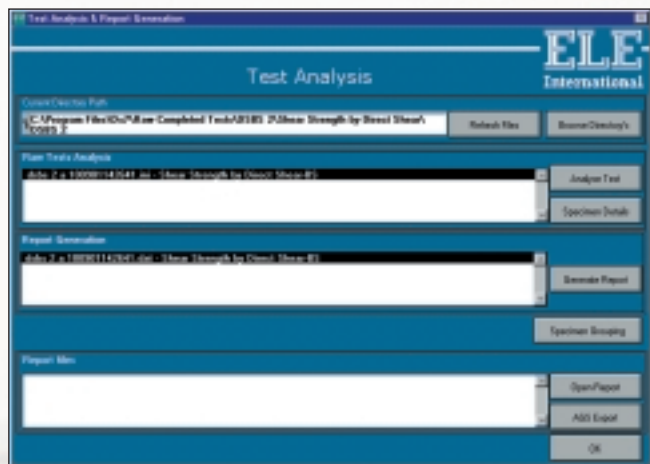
Test Analysis & Report Generation

ELE International

Test Analysis

Current Directory Path

C:\Program Files\DS\Raw Completed Tests\BS1377\Shear Strength by Direct Shear\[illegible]

Refresh files

Browse Directory's

Raw Tests Analysis

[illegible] - Shear Strength by Direct Shear BS

Analyse Test

Specimen Details

Report Generation

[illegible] - Shear Strength by Direct Shear BS

Generate Report

Specimen Grouping

Report files

Open Report

AGS Export

OK